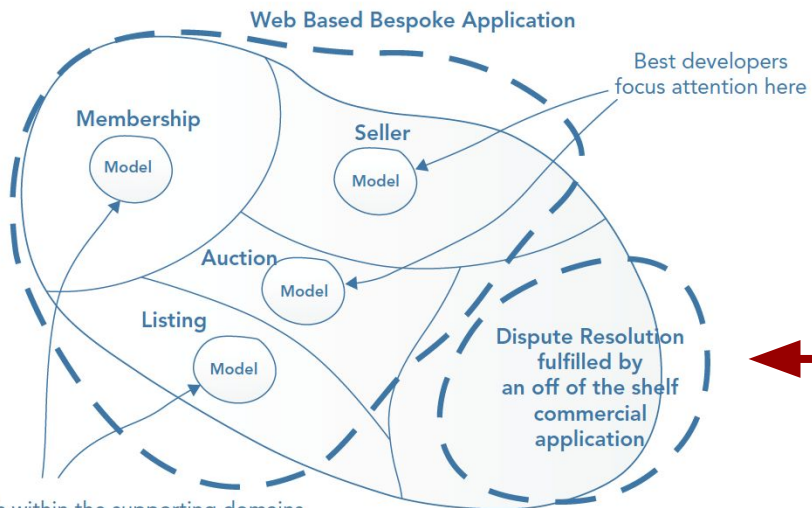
Web Based Bespoke Application

Best developers focus attention here

Membership

Model

Seller

Model

Auction

Model

Listing

Model

Dispute Resolution fulfilled by an off of the shelf commercial application

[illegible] within the supporting domains